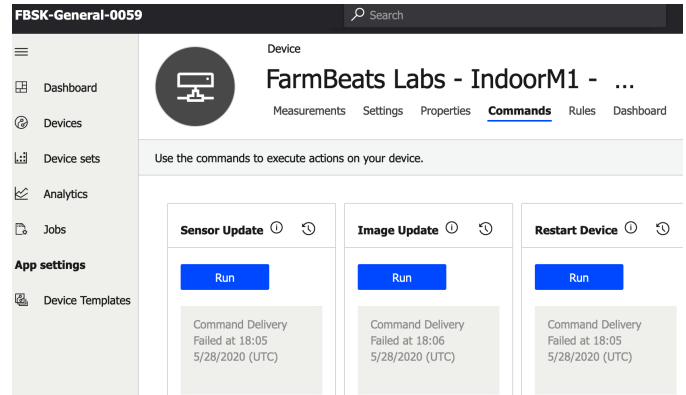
FBSK-General-0059

Search

Dashboard

Devices

Device sets

Analytics

Jobs

App settings

Device Templates

Device

FarmBeats Labs - IndoorM1 - ...

Measurements Settings Properties Commands Rules Dashboard

Use the commands to execute actions on your device.

Sensor Update

Run

Command Delivery Failed at 18:05 5/28/2020 (UTC)

Image Update

Run

Command Delivery Failed at 18:06 5/28/2020 (UTC)

Restart Device

Run

Command Delivery Failed at 18:05 5/28/2020 (UTC)